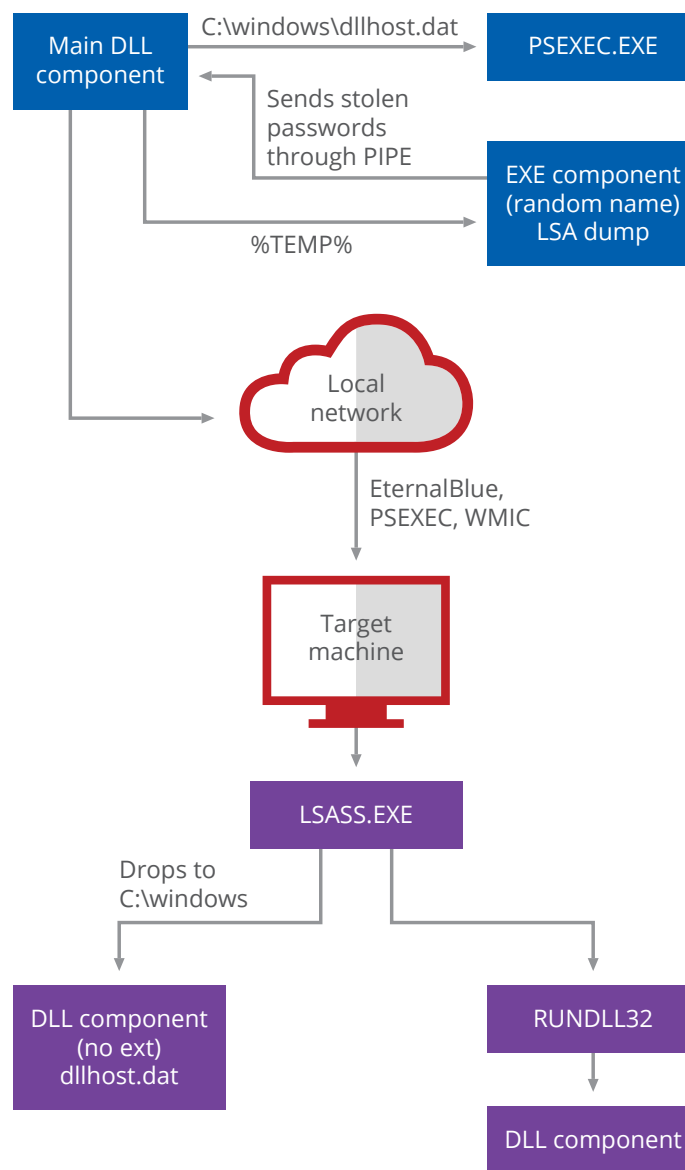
Main DLL component

C:\windows\dllhost.dat

PSEXEC.EXE

Sends stolen passwords through PIPE

EXE component (random name) LSA dump

%TEMP%

Local network

EternalBlue, PSEXEC, WMIC

Target machine

LSASS.EXE

Drops to C:\windows

DLL component (no ext) dllhost.dat

RUNDLL32

DLL component